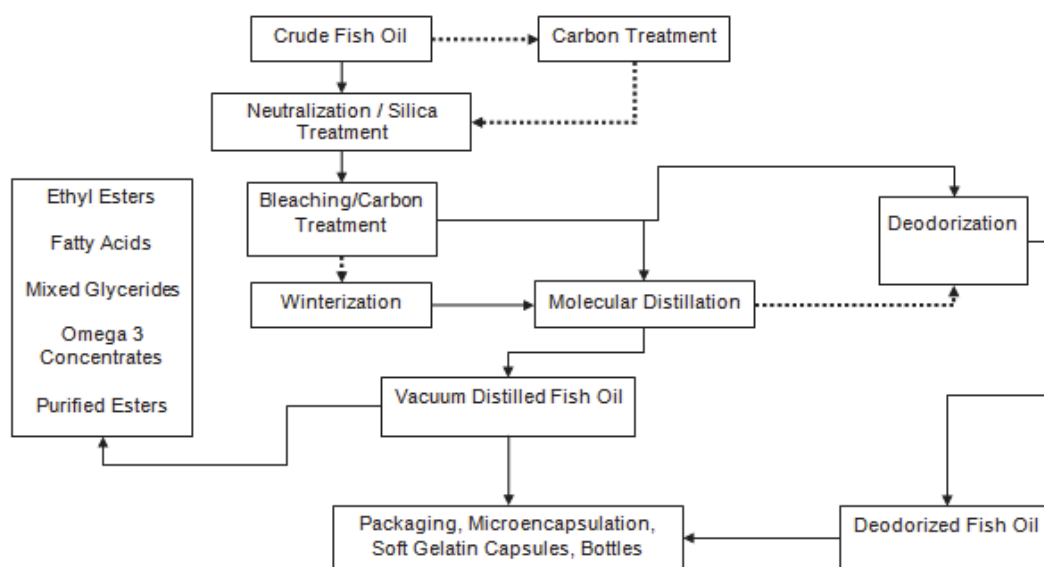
Crude Fish Oil

Carbon Treatment

Neutralization / Silica Treatment

Bleaching/Carbon Treatment

Winterization

Molecular Distillation

Deodorization

Ethyl Esters

Fatty Acids

Mixed Glycerides

Omega 3 Concentrates

Purified Esters

Vacuum Distilled Fish Oil

Packaging, Microencapsulation, Soft Gelatin Capsules, Bottles

Deodorized Fish Oil